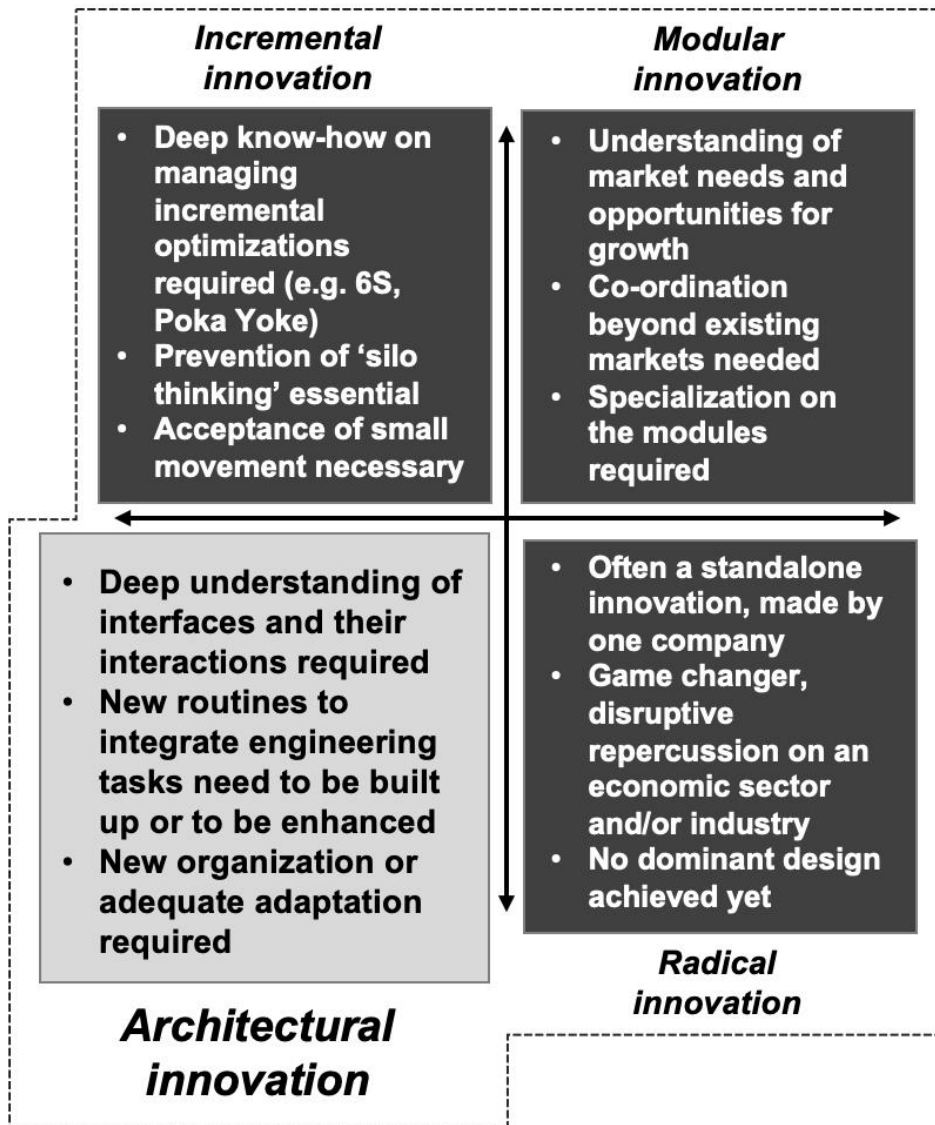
Incremental innovation

- Deep know-how on managing incremental optimizations required (e.g. 6S, Poka Yoke)
- Prevention of ‘silo thinking’ essential
- Acceptance of small movement necessary

Modular innovation

- Understanding of market needs and opportunities for growth
- Co-ordination beyond existing markets needed
- Specialization on the modules required

- Deep understanding of interfaces and their interactions required
- New routines to integrate engineering tasks need to be built up or to be enhanced
- New organization or adequate adaptation required

Architectural innovation

- Often a standalone innovation, made by one company
- Game changer, disruptive repercussion on an economic sector and/or industry
- No dominant design achieved yet

Radical innovation